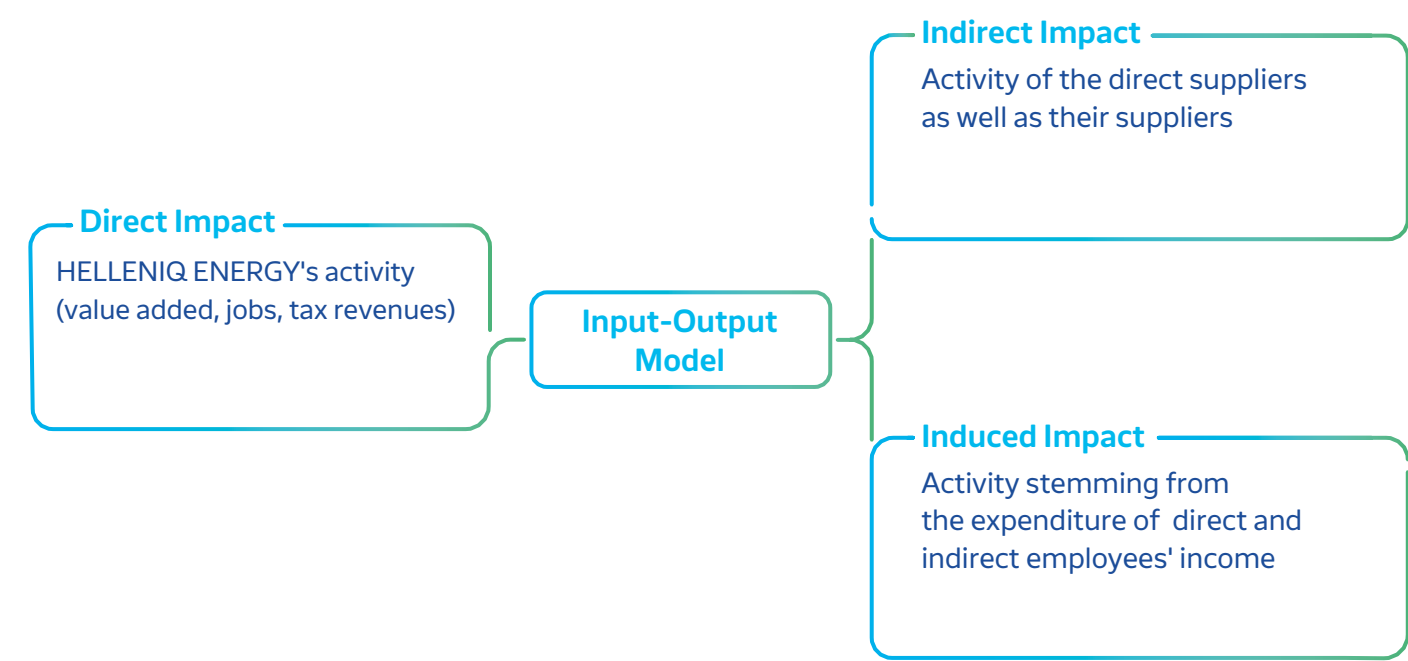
Direct Impact

HELLENIQ ENERGY's activity (value added, jobs, tax revenues)

Input-Output Model

Indirect Impact

Activity of the direct suppliers as well as their suppliers

Induced Impact

Activity stemming from the expenditure of direct and indirect employees' income